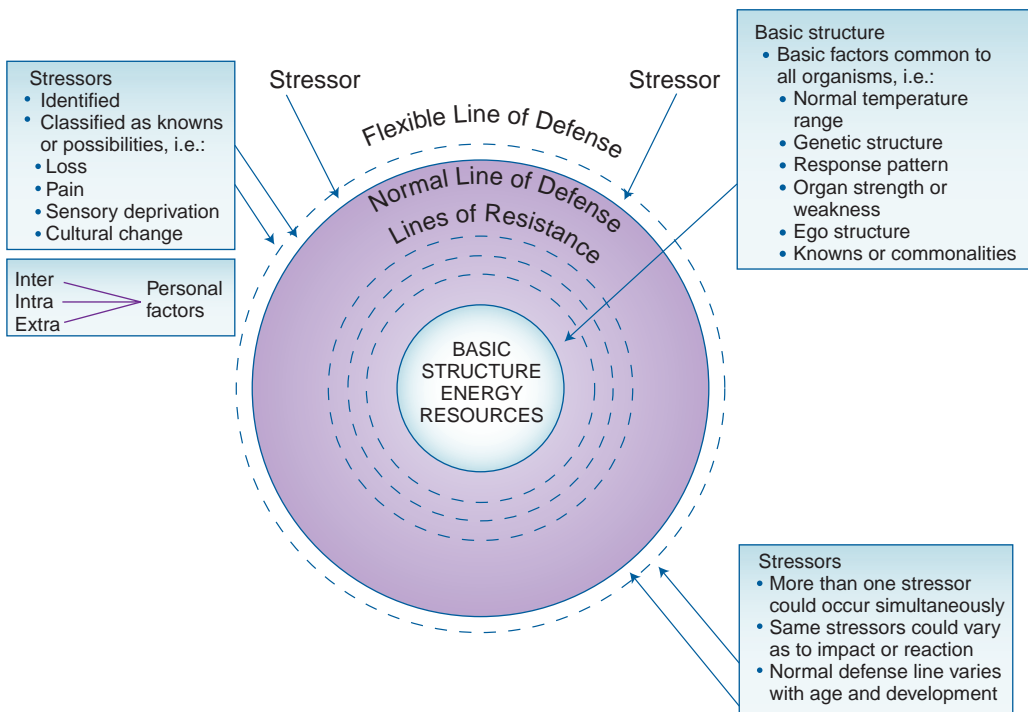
Stressors
• Identified
• Classified as knowns or possibilities, i.e.:
• Loss
• Pain
• Sensory deprivation
• Cultural change

Inter
Intra
Extra
Personal factors

Stressor

Stressor

Flexible Line of Defense

Normal Line of Defense

Lines of Resistance

BASIC STRUCTURE ENERGY RESOURCES

Basic structure
• Basic factors common to all organisms, i.e.:
• Normal temperature range
• Genetic structure
• Response pattern
• Organ strength or weakness
• Ego structure
• Knowns or commonalities

Stressors
• More than one stressor could occur simultaneously
• Same stressors could vary as to impact or reaction
• Normal defense line varies with age and development